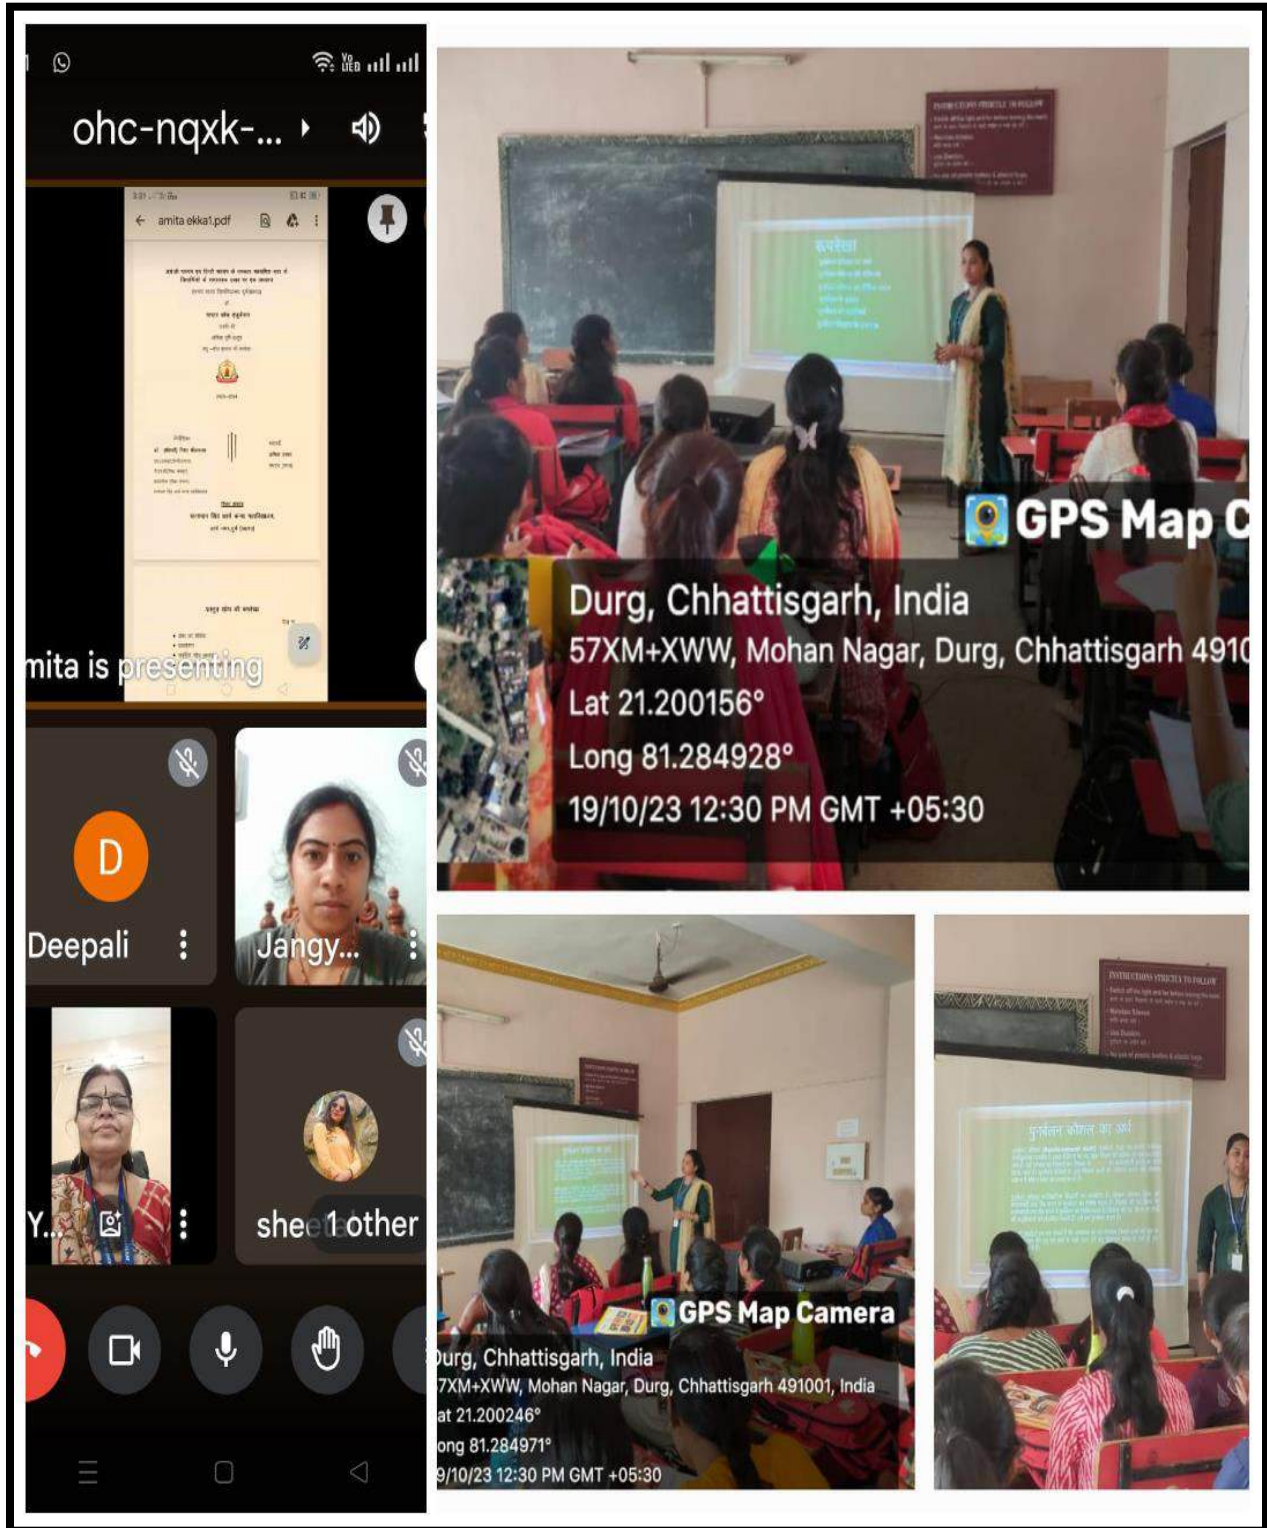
ohc-nqxk-...

amita ekka1.pdf

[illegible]

mita is presenting

D
Deepali

Jangy...

Y...

shee 1 other

रूपरेखा
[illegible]

INSTRUCTIONS STRICTLY TO FOLLOW
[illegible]

GPS Map C
Durg, Chhattisgarh, India
57XM+XWW, Mohan Nagar, Durg, Chhattisgarh 4910
Lat 21.200156°
Long 81.284928°
19/10/23 12:30 PM GMT +05:30

GPS Map Camera
urg, Chhattisgarh, India
7XM+XWW, Mohan Nagar, Durg, Chhattisgarh 491001, India
at 21.200246°
ong 81.284971°
9/10/23 12:30 PM GMT +05:30

INSTRUCTIONS STRICTLY TO FOLLOW
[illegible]

पुनर्बलन कौशल का अर्थ
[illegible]